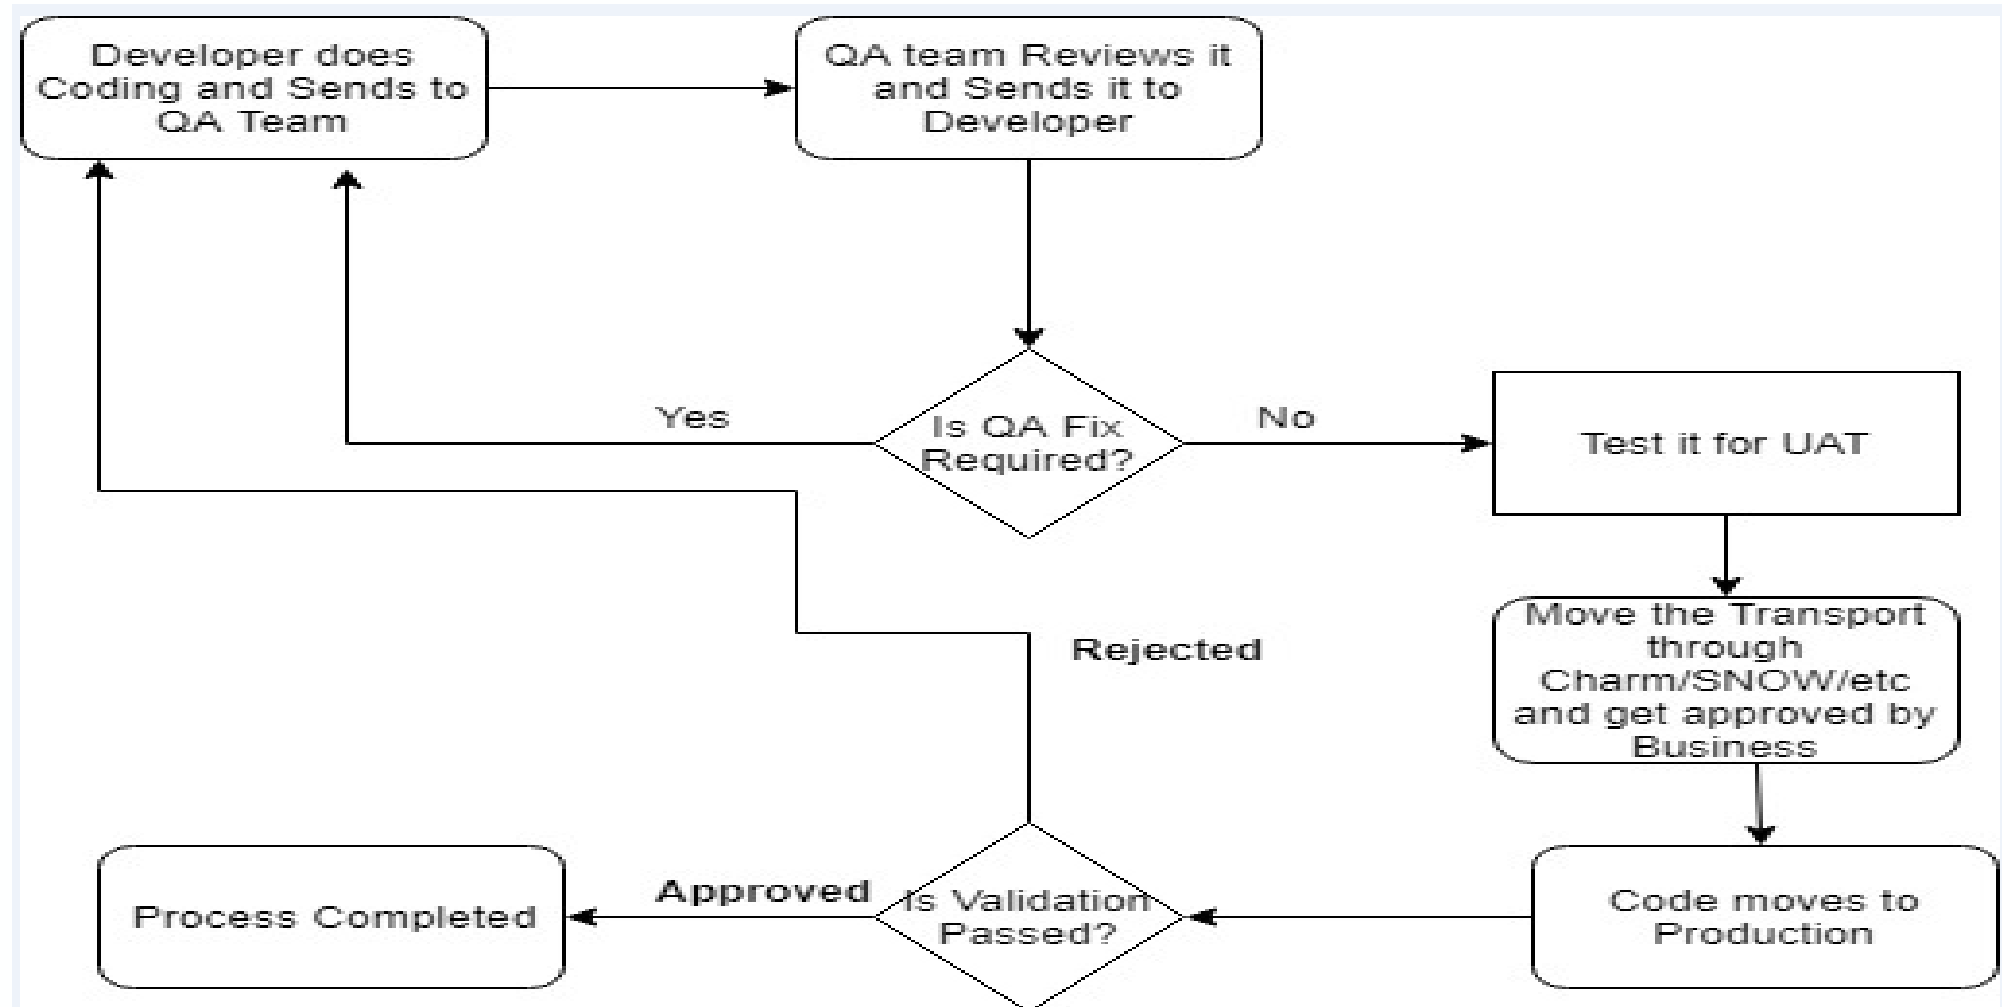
Developer does Coding and Sends to QA Team

QA team Reviews it and Sends it to Developer

Yes

Is QA Fix Required?

No

Test it for UAT

Move the Transport through Charm/SNOW/etc and get approved by Business

Rejected

Process Completed

Approved

Is Validation Passed?

Code moves to Production